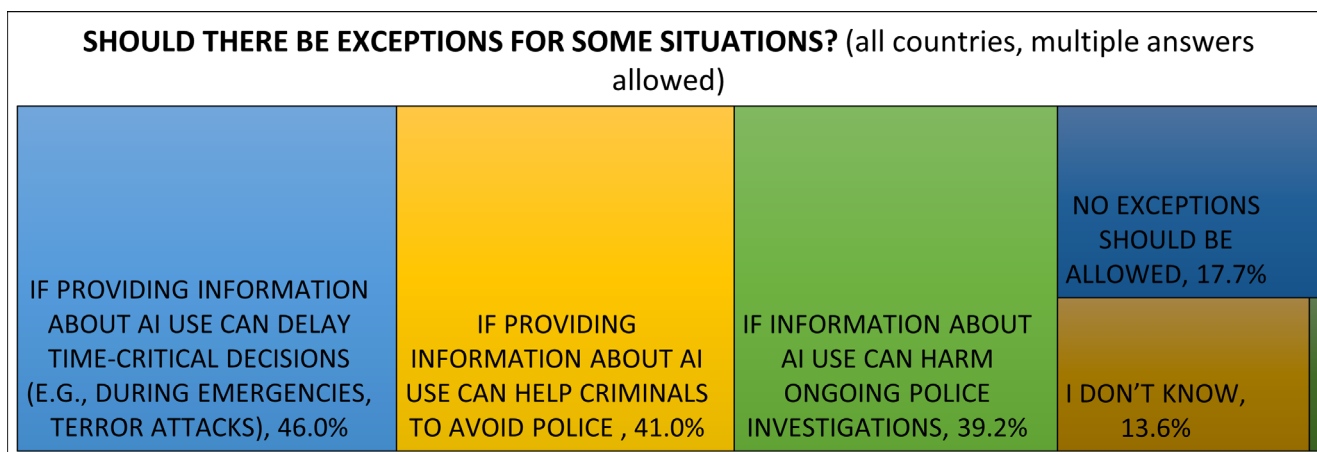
SHOULD THERE BE EXCEPTIONS FOR SOME SITUATIONS? (all countries, multiple answers allowed)

IF PROVIDING INFORMATION ABOUT AI USE CAN DELAY TIME-CRITICAL DECISIONS (E.G., DURING EMERGENCIES, TERROR ATTACKS), 46.0%

IF PROVIDING INFORMATION ABOUT AI USE CAN HELP CRIMINALS TO AVOID POLICE , 41.0%

IF INFORMATION ABOUT AI USE CAN HARM ONGOING POLICE INVESTIGATIONS, 39.2%

NO EXCEPTIONS SHOULD BE ALLOWED, 17.7%

I DON'T KNOW, 13.6%